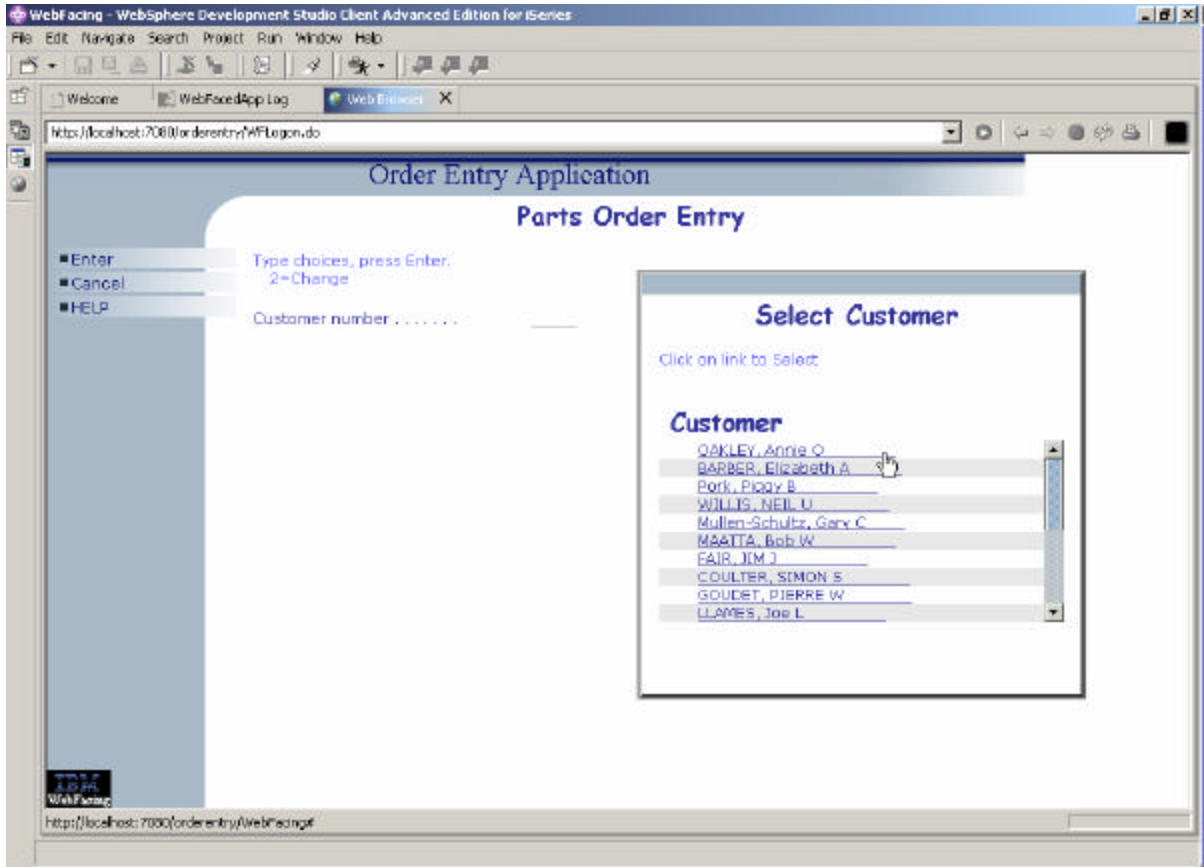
WebFacing - WebSphere Development Studio Client Advanced Edition for iSeries

File Edit Navigate Search Project Run Window Help

Welcome | WebFacedApp Log | Web Browser

http://localhost:7080/orderentry/WFLogon.do

Order Entry Application

Parts Order Entry

■Enter
■Cancel
■HELP

Type choices, press Enter.
2=Change

Customer number . . . . . . .

Select Customer

Click on link to Select

Customer

OAKLEY, Annie O
BARBER, Elizabeth A
Pork, Piggy B
WILLIS, NEIL U
Mullen-Schultz, Gary C
MAATTA, Bob W
FAIR, JIM J
COULTER, SIMON S
GOUDET, PIERRE W
LLAMES, Joe L

IBM WebFacing

http://localhost:7080/orderentry/WebFacing#